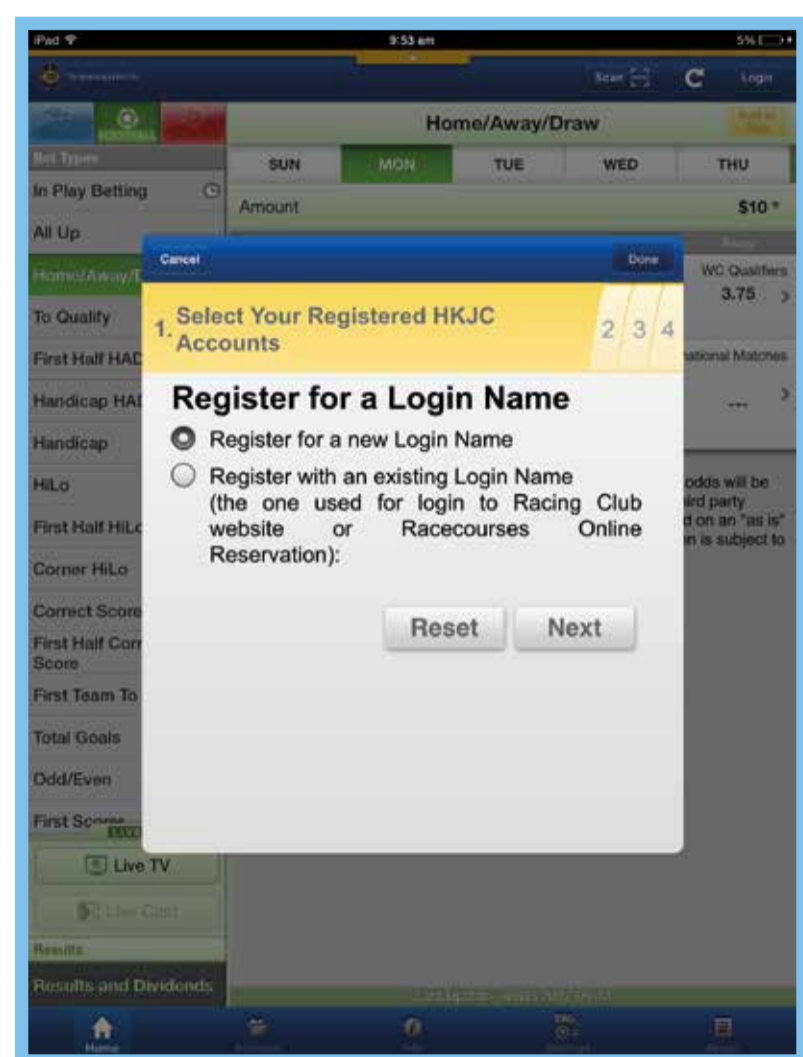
iPad
9:53 am
5%

Scan
Login

FOOTBALL

Home/Away/Draw

Bet Types

| SUN | MON | TUE | WED | THU |
|---|---|---|---|---|

In Play Betting

Amount
$10

All Up

Home/Away/D

To Qualify

First Half HAD

Handicap HAD

Handicap

HiLo

First Half HiLo

Corner HiLo

Correct Score

First Half Corr Score

First Team To

Total Goals

Odd/Even

First Scorer

Live TV

Live Cast

Results

Results and Dividends

WC Qualifiers
3.75

national Matches
---

odds will be
ird party
d on an "as is"
n is subject to

Cancel
Done

1. Select Your Registered HKJC Accounts
2 3 4

Register for a Login Name

Register for a new Login Name

Register with an existing Login Name (the one used for login to Racing Club website or Racecourses Online Reservation):

Reset
Next

Home